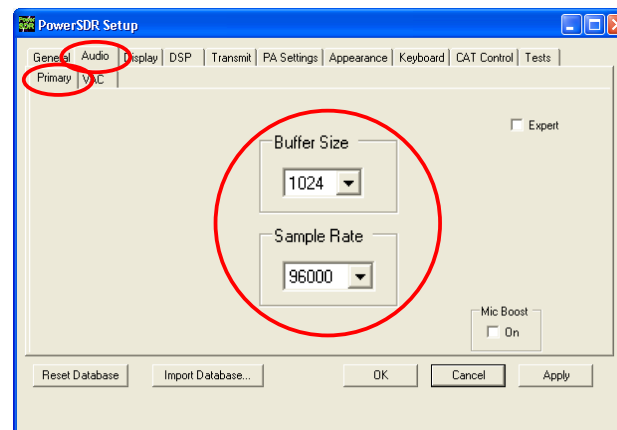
PowerSDR Setup

General Audio Display DSP Transmit PA Settings Appearance Keyboard CAT Control Tests

Primary VAC

Expert

Buffer Size

1024

Sample Rate

96000

Mic Boost

On

Reset Database

Import Database...

OK

Cancel

Apply